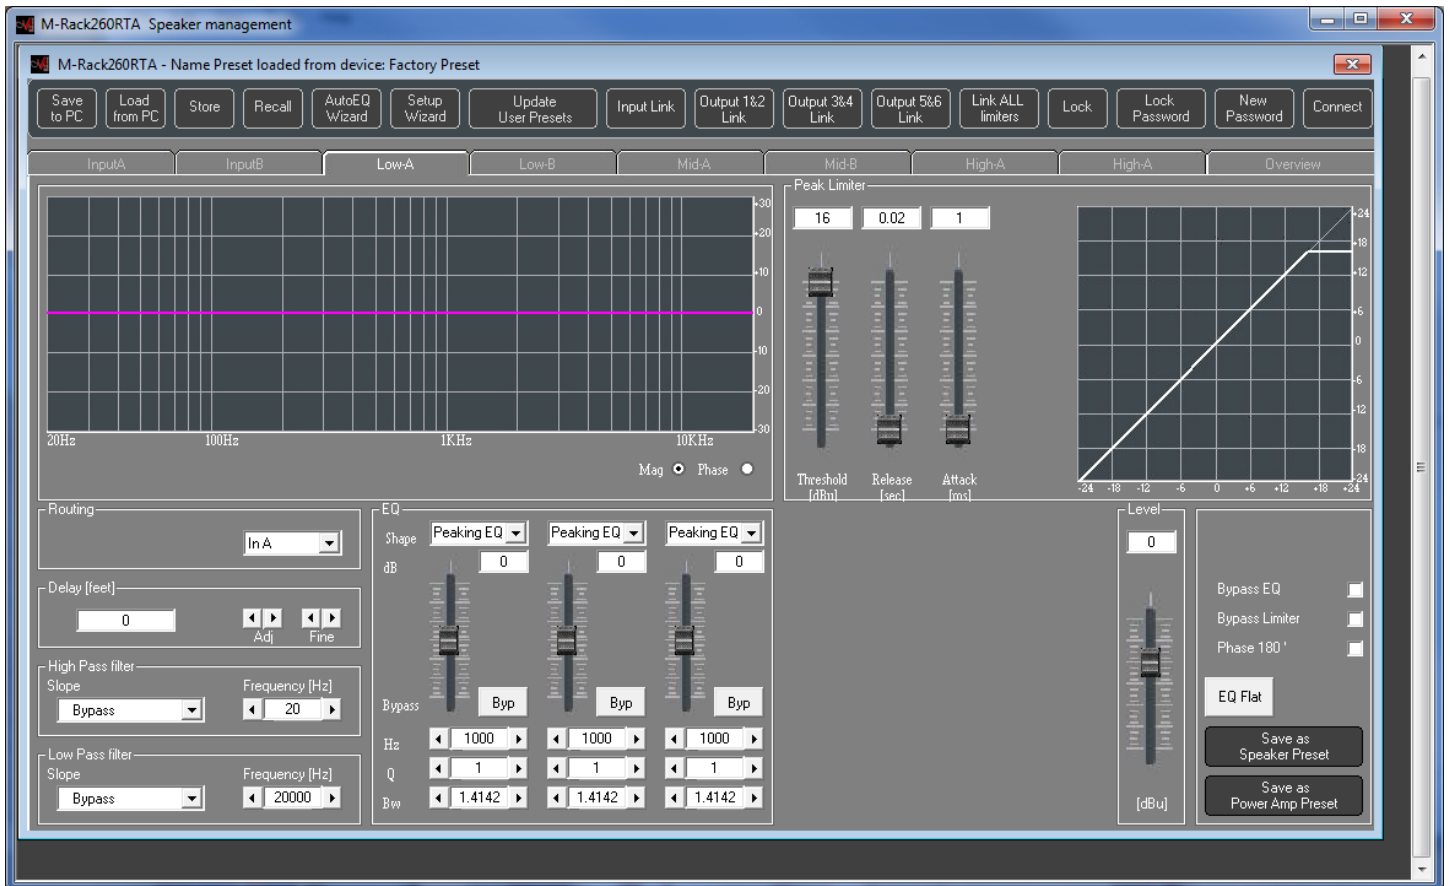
M-Rack260RTA Speaker management

M-Rack260RTA - Name Preset loaded from device: Factory Preset

Save to PC | Load from PC | Store | Recall | AutoEQ Wizard | Setup Wizard | Update User Presets | Input Link | Output 1&2 Link | Output 3&4 Link | Output 5&6 Link | Link ALL limiters | Lock | Lock Password | New Password | Connect

InputA | InputB | Low-A | Low-B | Mid-A | Mid-B | High-A | High-A | Overview

+30 +20 +10 0 -10 -20 -30
20Hz 100Hz 1KHz 10KHz
Mag Phase

Peak Limiter
16 0.02 1
Threshold [dBu] Release [sec] Attack [ms]
+24 +18 +12 +6 0 -6 -12 -18 -24
-24 -18 -12 -6 0 +6 +12 +18 +24

Routing
In A

Delay [feet]
0
Adj Fine

High Pass filter
Slope Frequency [Hz]
Bypass 20

Low Pass filter
Slope Frequency [Hz]
Bypass 20000

EQ
Shape Peaking EQ Peaking EQ Peaking EQ
dB 0 0 0
Bypass Byp Byp Byp
Hz 1000 1000 1000
Q 1 1 1
Bw 1.4142 1.4142 1.4142

Level
0
[dBu]

Bypass EQ
Bypass Limiter
Phase 180 '
EQ Flat
Save as Speaker Preset
Save as Power Amp Preset